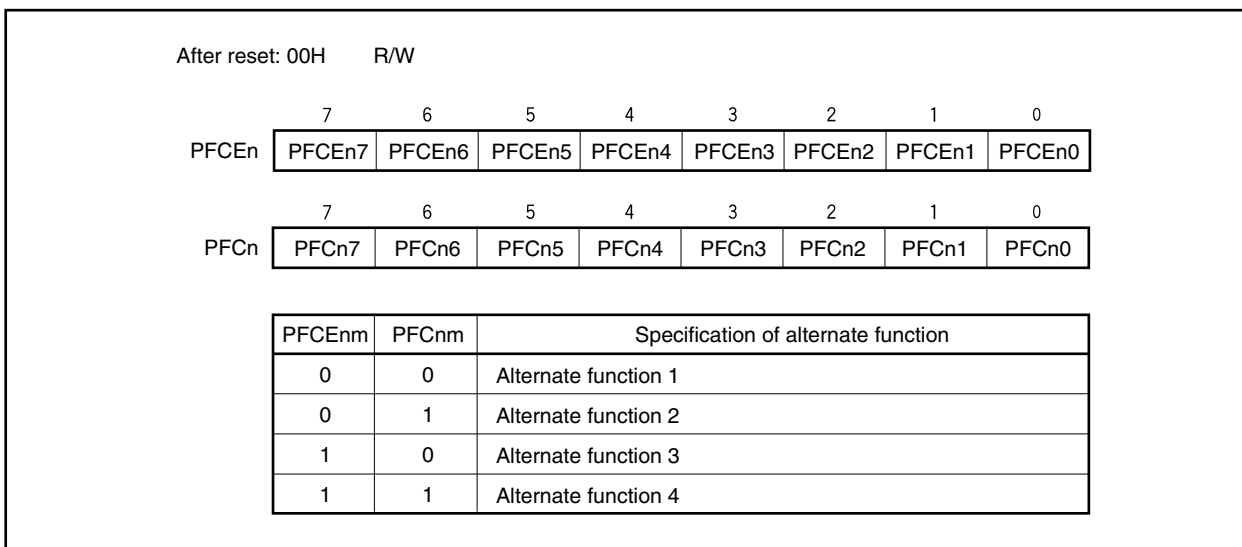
After reset: 00H R/W

| | 7 | 6 | 5 | 4 | 3 | 2 | 1 | 0 |
|---|---|---|---|---|---|---|---|---|
| PFCEn | PFCEn7 | PFCEn6 | PFCEn5 | PFCEn4 | PFCEn3 | PFCEn2 | PFCEn1 | PFCEn0 |

| | 7 | 6 | 5 | 4 | 3 | 2 | 1 | 0 |
|---|---|---|---|---|---|---|---|---|
| PFCn | PFCn7 | PFCn6 | PFCn5 | PFCn4 | PFCn3 | PFCn2 | PFCn1 | PFCn0 |

| PFCEnm | PFCnm | Specification of alternate function |
|---|---|---|
| 0 | 0 | Alternate function 1 |
| 0 | 1 | Alternate function 2 |
| 1 | 0 | Alternate function 3 |
| 1 | 1 | Alternate function 4 |